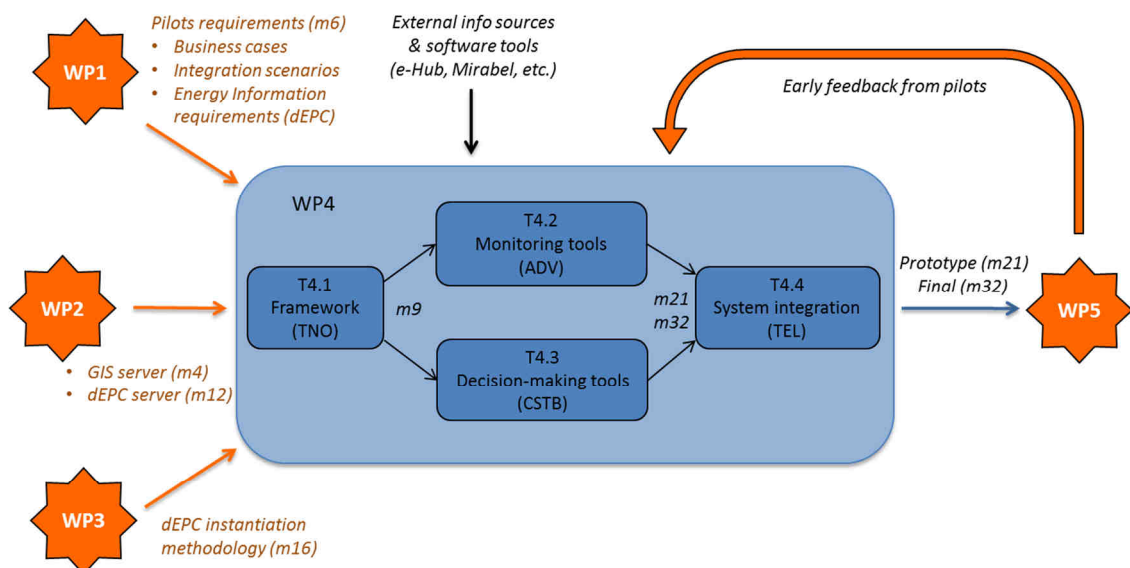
WP1

Pilots requirements (m6)
• Business cases
• Integration scenarios
• Energy Information requirements (dEPC)

External info sources & software tools (e-Hub, Mirabel, etc.)

Early feedback from pilots

WP4

T4.1 Framework (TNO)

m9

T4.2 Monitoring tools (ADV)

T4.3 Decision-making tools (CSTB)

m21
m32

T4.4 System integration (TEL)

Prototype (m21)
Final (m32)

WP5

WP2

• GIS server (m4)
• dEPC server (m12)

WP3

dEPC instantiation methodology (m16)